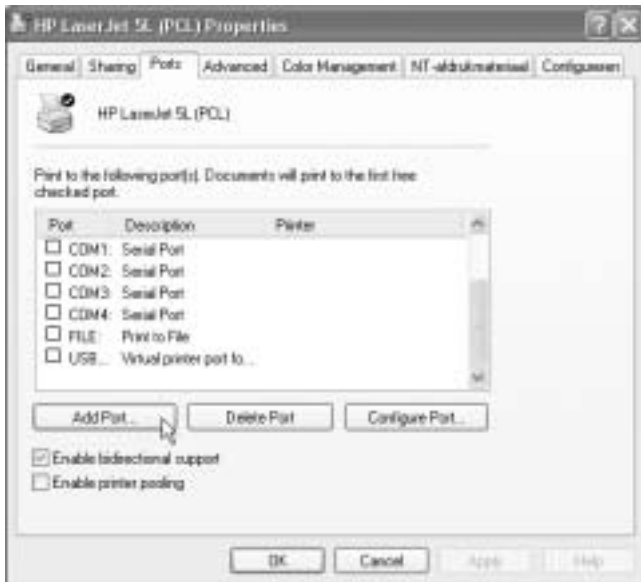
HP LaserJet 5L (PCL) Properties

General | Sharing | Ports | Advanced | Color Management | NT-afdrukmateriaal | Configureren

HP LaserJet 5L (PCL)

Print to the following port(s). Documents will print to the first free checked port.

| Port | Description | Printer |
|---|---|---|
| COM1: | Serial Port | |
| COM2: | Serial Port | |
| COM3: | Serial Port | |
| COM4: | Serial Port | |
| FILE: | Print to File | |
| USB... | Virtual printer port fo... | |

Add Port... | Delete Port | Configure Port...

Enable bidirectional support
Enable printer pooling

OK | Cancel | Apply | Help